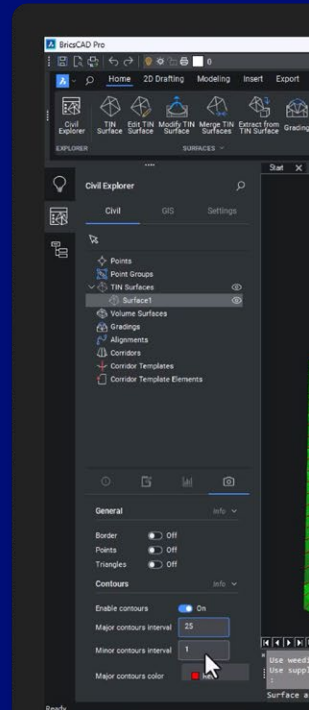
BricsCAD Pro

0

Home 2D Drafting Modeling Insert Export

Civil Explorer TIN Surface Edit TIN Surface Modify TIN Surface Merge TIN Surfaces Extract from TIN Surface Grading

EXPLORER SURFACES

Start X

Civil Explorer

Civil GIS Settings

Points
Point Groups
TIN Surfaces
Surface1
Volume Surfaces
Gradings
Alignments
Corridors
Corridor Templates
Corridor Template Elements

General Info

Border Off
Points Off
Triangles Off

Contours Info

Enable contours On
Major contours interval 25
Minor contours interval 1
Major contours color

Use weed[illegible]
Use supp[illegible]
:
Surface a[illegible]

Ready